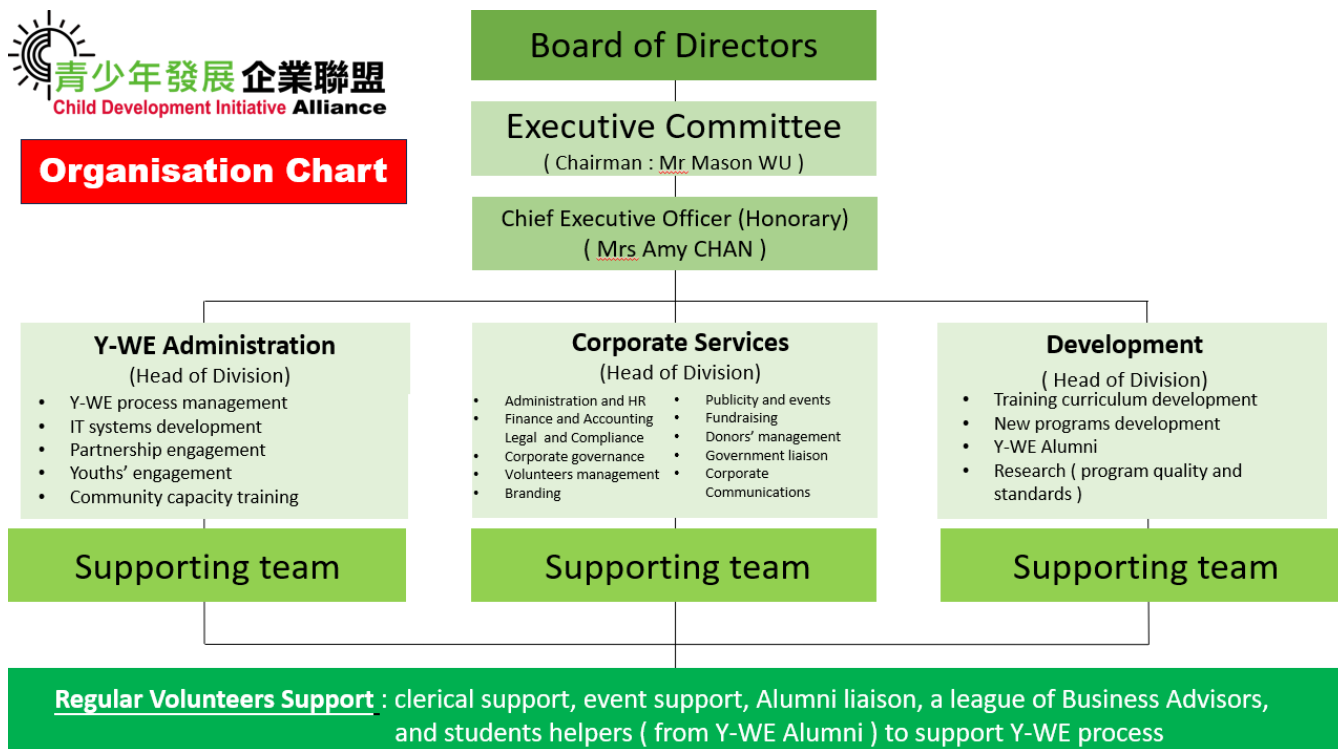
青少年發展企業聯盟
Child Development Initiative Alliance

Organisation Chart

Board of Directors

Executive Committee
( Chairman : Mr Mason WU )

Chief Executive Officer (Honorary)
( Mrs Amy CHAN )

Y-WE Administration
(Head of Division)
- Y-WE process management
- IT systems development
- Partnership engagement
- Youths' engagement
- Community capacity training

Supporting team

Corporate Services
(Head of Division)
- Administration and HR
- Finance and Accounting
- Legal and Compliance
- Corporate governance
- Volunteers management
- Branding
- Publicity and events
- Fundraising
- Donors' management
- Government liaison
- Corporate Communications

Supporting team

Development
( Head of Division)
- Training curriculum development
- New programs development
- Y-WE Alumni
- Research ( program quality and standards )

Supporting team

Regular Volunteers Support : clerical support, event support, Alumni liaison, a league of Business Advisors, and students helpers ( from Y-WE Alumni ) to support Y-WE process